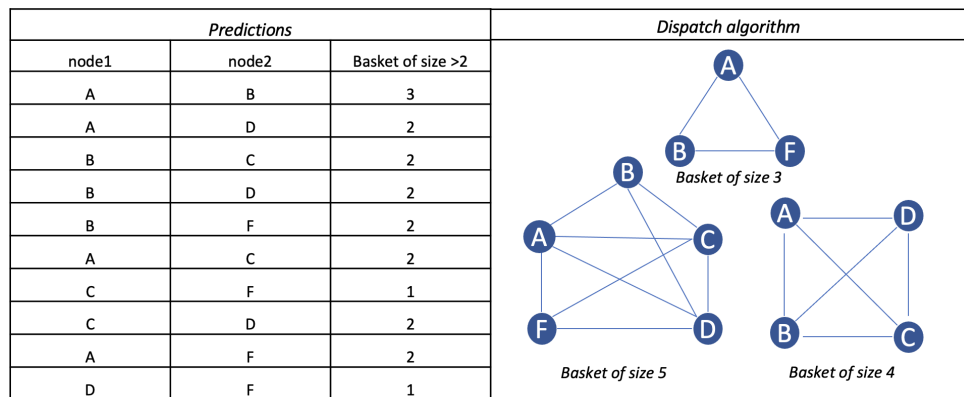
| Predictions | | | Dispatch algorithm |
|---|---|---|---|
| node1 | node2 | Basket of size >2 | |
| A | B | 3 | |
| A | D | 2 | |
| B | C | 2 | |
| B | D | 2 | |
| B | F | 2 | |
| A | C | 2 | |
| C | F | 1 | |
| C | D | 2 | |
| A | F | 2 | |
| D | F | 1 | |

A
B
F
Basket of size 3

B
A
C
F
D
Basket of size 5

A
D
B
C
Basket of size 4